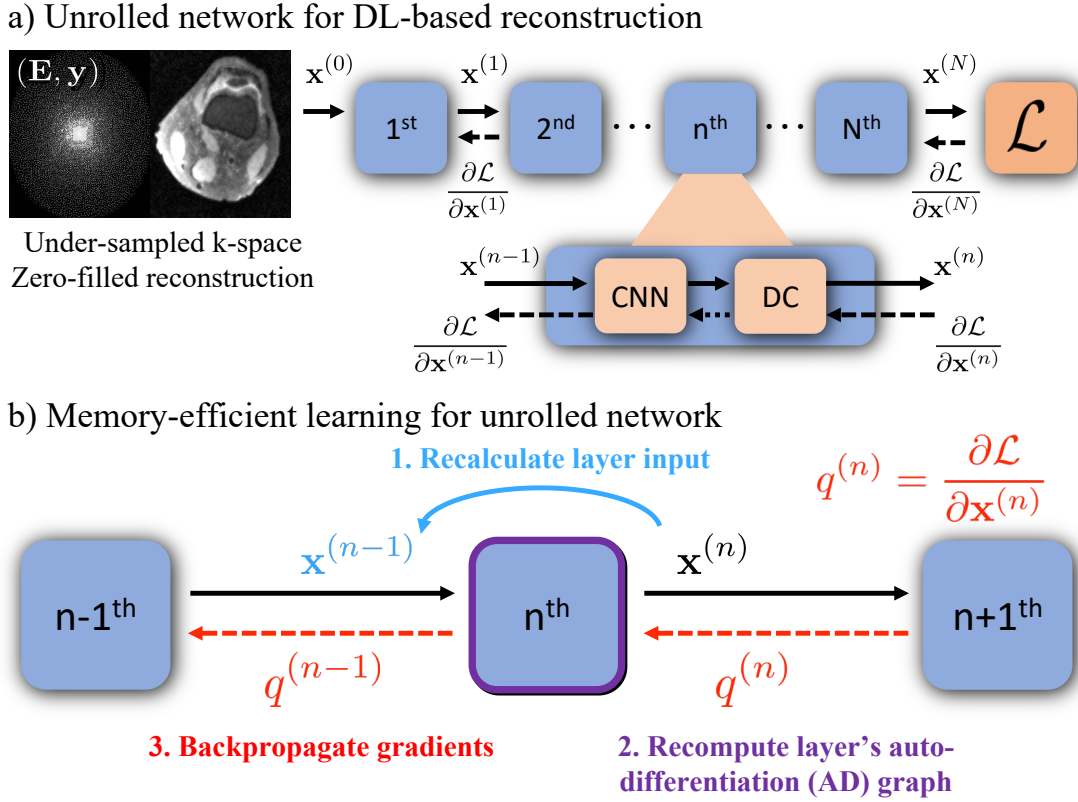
a) Unrolled network for DL-based reconstruction

$(\mathbf{E}, \mathbf{y})$

Under-sampled k-space
Zero-filled reconstruction

$\mathbf{x}^{(0)}$

$\mathbf{x}^{(1)}$

$\mathbf{x}^{(N)}$

1$^{st}$

2$^{nd}$

n$^{th}$

N$^{th}$

$\mathcal{L}$

$\frac{\partial \mathcal{L}}{\partial \mathbf{x}^{(1)}}$

$\frac{\partial \mathcal{L}}{\partial \mathbf{x}^{(N)}}$

$\mathbf{x}^{(n-1)}$

CNN

DC

$\mathbf{x}^{(n)}$

$\frac{\partial \mathcal{L}}{\partial \mathbf{x}^{(n-1)}}$

$\frac{\partial \mathcal{L}}{\partial \mathbf{x}^{(n)}}$

b) Memory-efficient learning for unrolled network

1. Recalculate layer input

$q^{(n)} = \frac{\partial \mathcal{L}}{\partial \mathbf{x}^{(n)}}$

$\mathbf{x}^{(n-1)}$

$\mathbf{x}^{(n)}$

n-1$^{th}$

n$^{th}$

n+1$^{th}$

$q^{(n-1)}$

$q^{(n)}$

3. Backpropagate gradients

2. Recompute layer's auto-differentiation (AD) graph